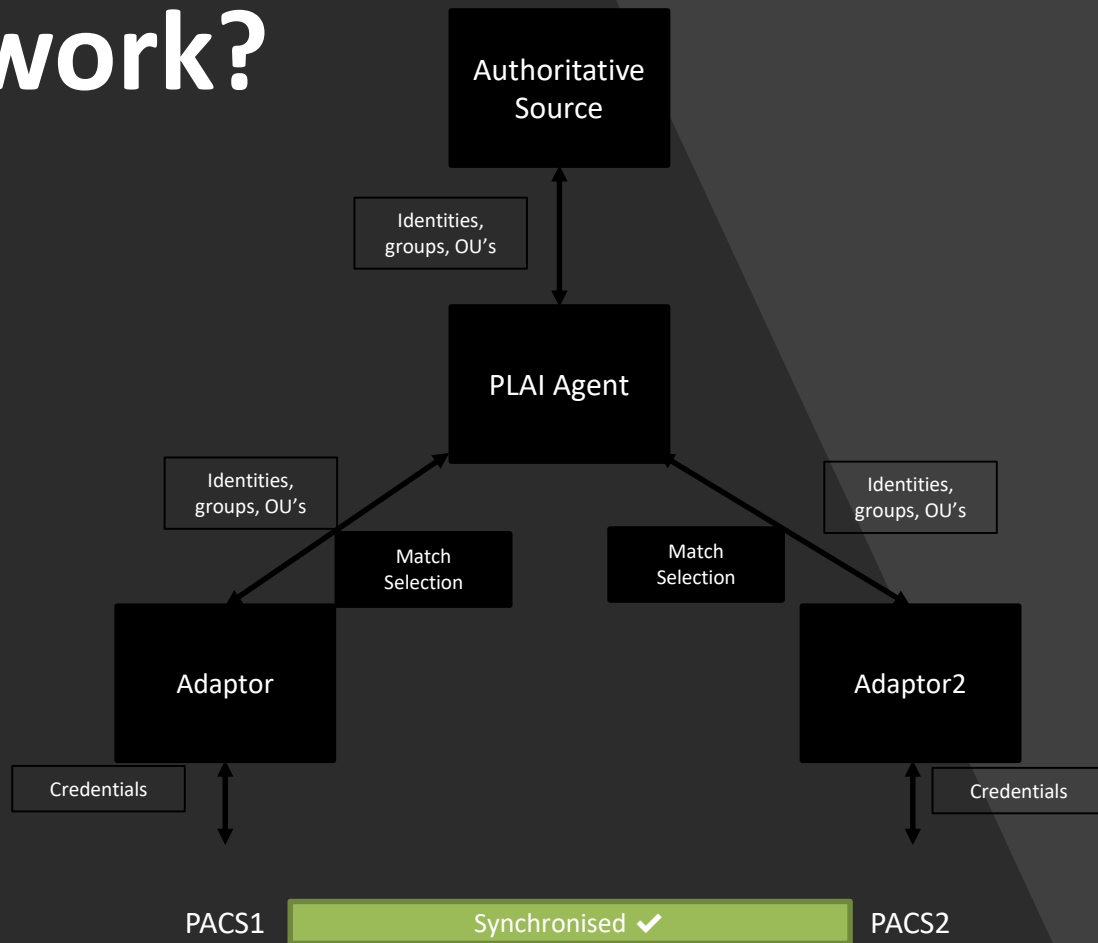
work?

Authoritative Source

Identities, groups, OU's

PLAI Agent

Identities, groups, OU's

Match Selection

Match Selection

Identities, groups, OU's

Adaptor

Adaptor2

Credentials

Credentials

PACS1

Synchronised ✔

PACS2